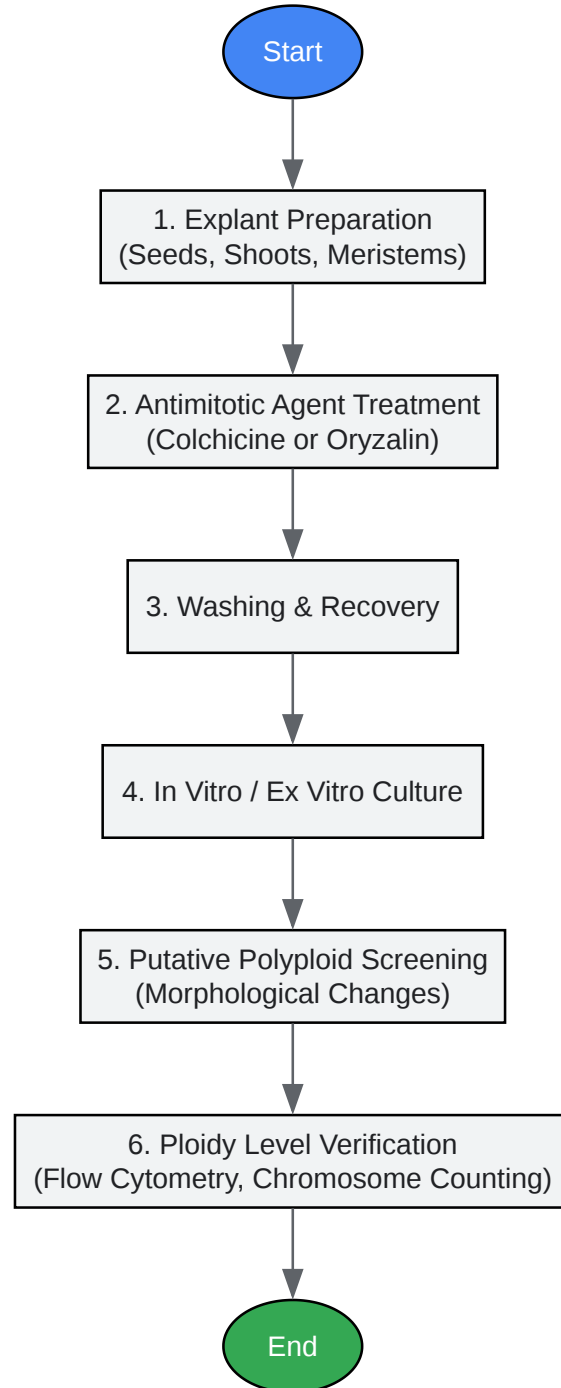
Start

1. Explant Preparation
(Seeds, Shoots, Meristems)

2. Antimitotic Agent Treatment
(Colchicine or Oryzalin)

3. Washing & Recovery

4. In Vitro / Ex Vitro Culture

5. Putative Polyploid Screening
(Morphological Changes)

6. Ploidy Level Verification
(Flow Cytometry, Chromosome Counting)

End